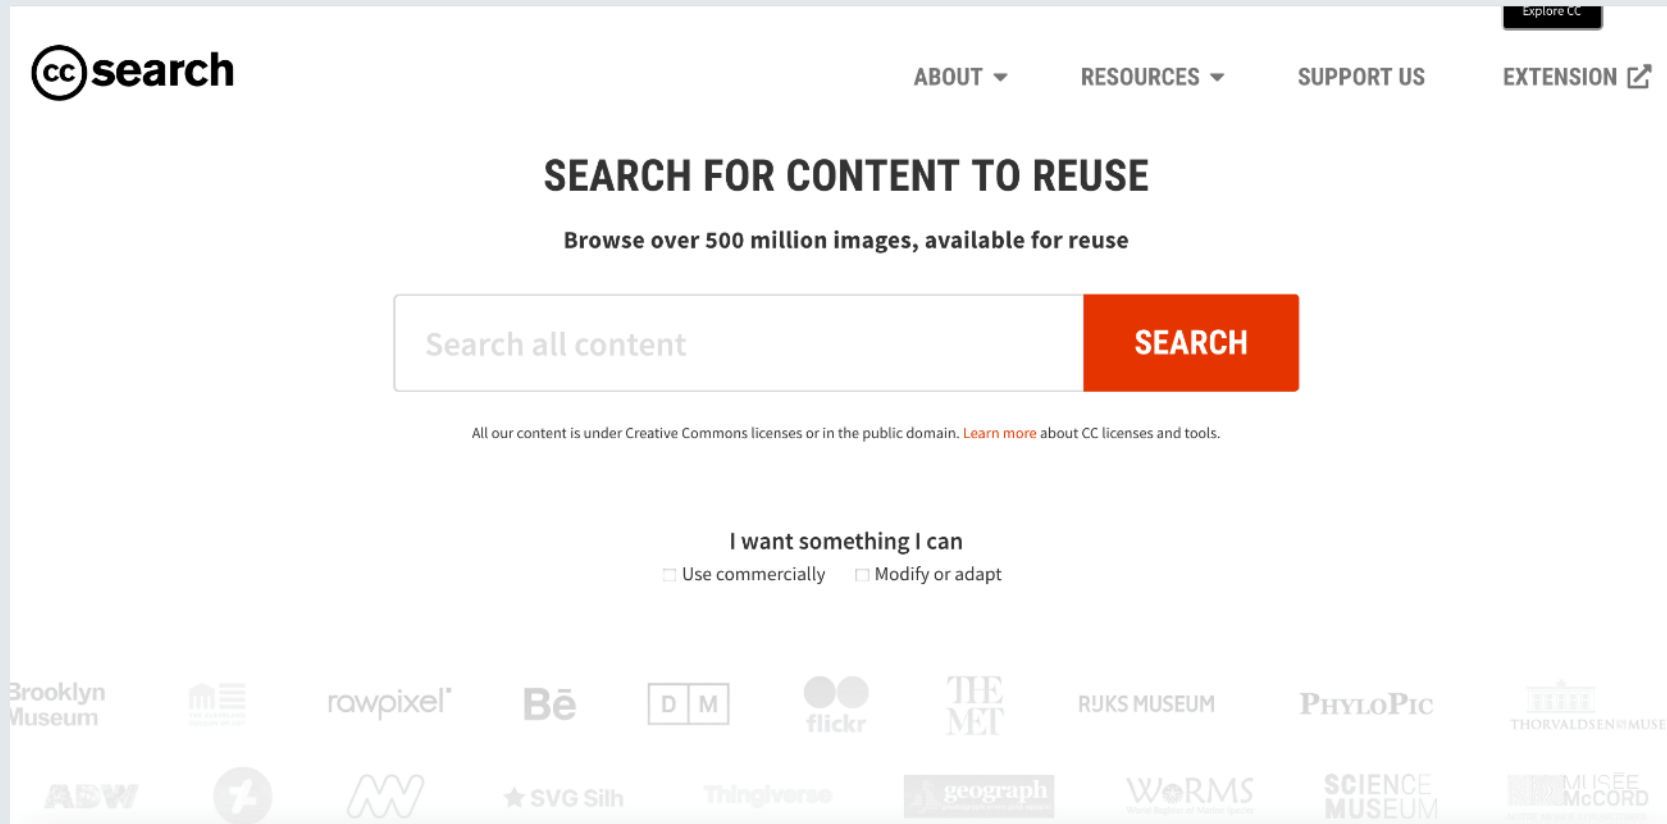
Explore CC

cc search

ABOUT RESOURCES SUPPORT US EXTENSION

SEARCH FOR CONTENT TO REUSE

Browse over 500 million images, available for reuse

Search all content

SEARCH

All our content is under Creative Commons licenses or in the public domain. Learn more about CC licenses and tools.

I want something I can

Use commercially Modify or adapt

Brooklyn Museum rawpixel Bē D M flickr THE MET RIJKS MUSEUM PHYLOPIC THORVALDSENS MUSE

ADW SVG Silh Thingiverse geograph WoRMS SCIENCE MUSEUM MUSÉE McCORD